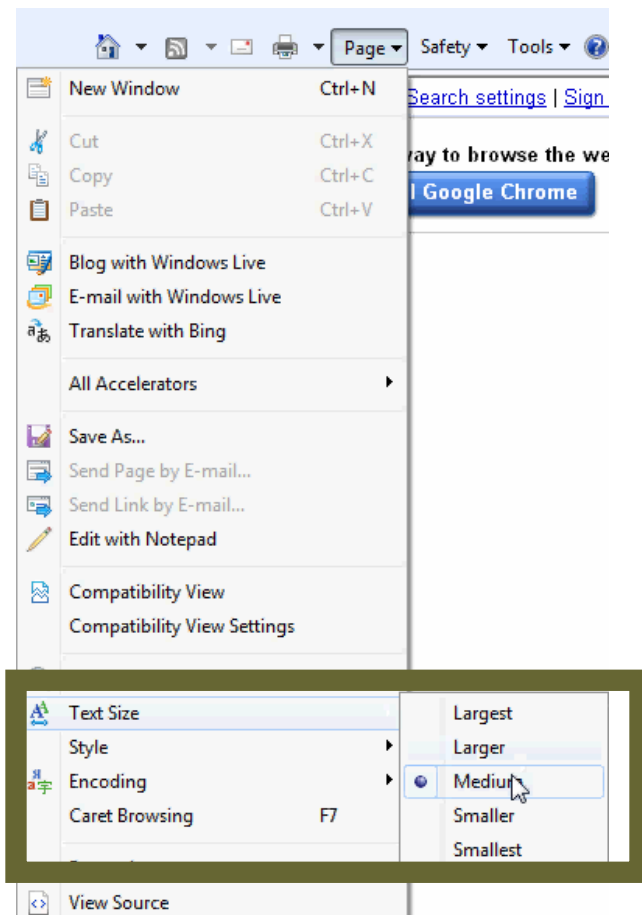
Page ▾ Safety ▾ Tools ▾

Search settings | Sign

vay to browse the we

l Google Chrome

New Window Ctrl+N

Cut Ctrl+X
Copy Ctrl+C
Paste Ctrl+V

Blog with Windows Live
E-mail with Windows Live
Translate with Bing

All Accelerators

Save As...
Send Page by E-mail...
Send Link by E-mail...
Edit with Notepad

Compatibility View
Compatibility View Settings

Text Size
Style
Encoding
Caret Browsing F7

Largest
Larger
Medium
Smaller
Smallest

View Source